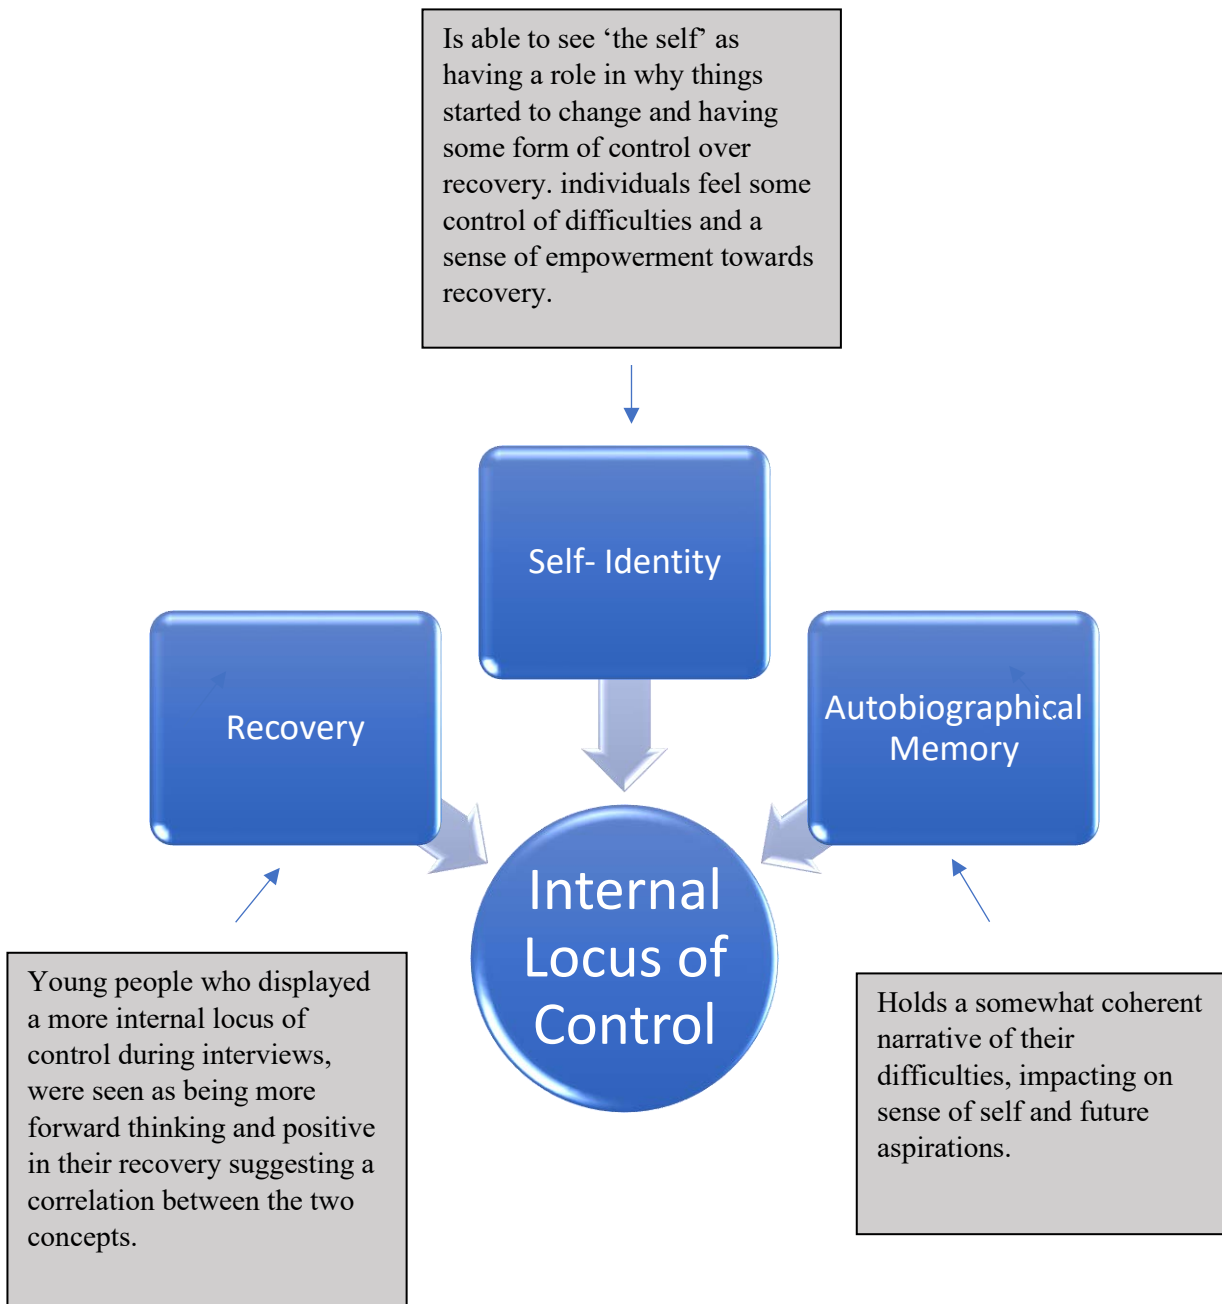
Is able to see ‘the self’ as having a role in why things started to change and having some form of control over recovery. individuals feel some control of difficulties and a sense of empowerment towards recovery.

Self- Identity

Recovery

Autobiographical Memory

Internal Locus of Control

Young people who displayed a more internal locus of control during interviews, were seen as being more forward thinking and positive in their recovery suggesting a correlation between the two concepts.

Holds a somewhat coherent narrative of their difficulties, impacting on sense of self and future aspirations.